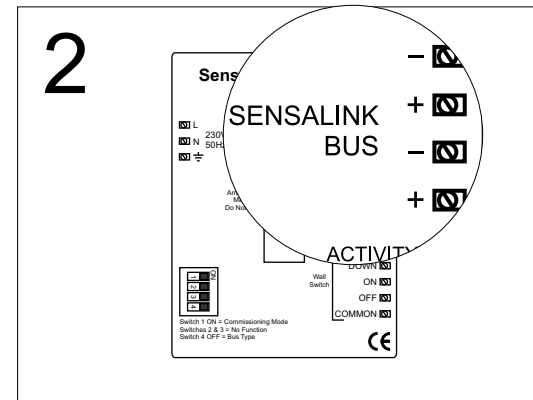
2

Sens

L
N
230V
50Hz

An
M
Do No

SENSALINK
BUS

–
+
–
+

ACTIVITY

1
2
3
4
ON

Wall
Switch

DOWN
ON
OFF
COMMON

Switch 1 ON = Commissioning Mode
Switches 2 & 3 = No Function
Switch 4 OFF = Bus Type

CE